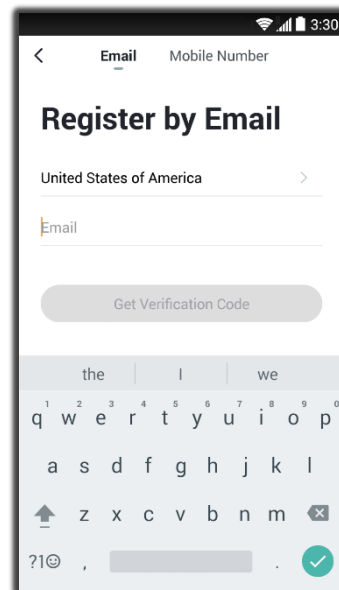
3:30

<

Email

Mobile Number

Register by Email

United States of America

>

Email

Get Verification Code

the

I

we

q
1
w
2
e
3
r
4
t
5
y
6
u
7
i
8
o
9
p
0

a s d f g h j k l

z x c v b n m

?1☺ , .